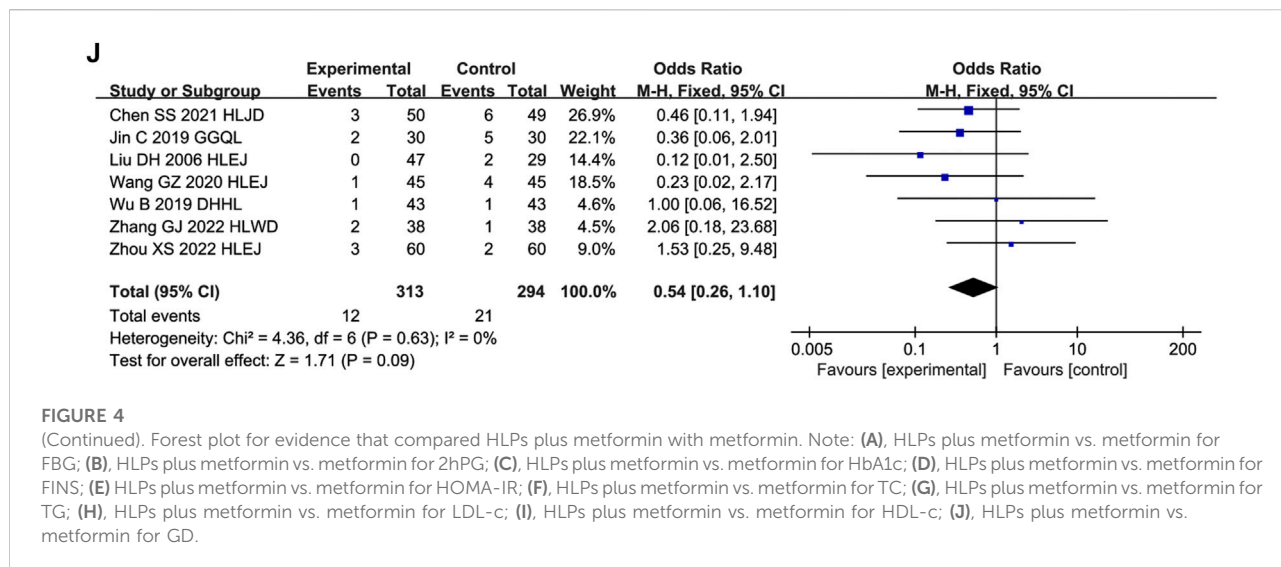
J

| Study or Subgroup | Experimental Events | Experimental Total | Control Events | Control Total | Weight | Odds Ratio M-H, Fixed, 95% CI |
|---|---|---|---|---|---|---|
| Chen SS 2021 HLJD | 3 | 50 | 6 | 49 | 26.9% | 0.46 [0.11, 1.94] |
| Jin C 2019 GGQL | 2 | 30 | 5 | 30 | 22.1% | 0.36 [0.06, 2.01] |
| Liu DH 2006 HLEJ | 0 | 47 | 2 | 29 | 14.4% | 0.12 [0.01, 2.50] |
| Wang GZ 2020 HLEJ | 1 | 45 | 4 | 45 | 18.5% | 0.23 [0.02, 2.17] |
| Wu B 2019 DHHL | 1 | 43 | 1 | 43 | 4.6% | 1.00 [0.06, 16.52] |
| Zhang GJ 2022 HLWD | 2 | 38 | 1 | 38 | 4.5% | 2.06 [0.18, 23.68] |
| Zhou XS 2022 HLEJ | 3 | 60 | 2 | 60 | 9.0% | 1.53 [0.25, 9.48] |
| Total (95% CI) | | 313 | | 294 | 100.0% | 0.54 [0.26, 1.10] |
| Total events | 12 | | 21 | | | |

Heterogeneity: Chi² = 4.36, df = 6 (P = 0.63); I² = 0%
Test for overall effect: Z = 1.71 (P = 0.09)

Odds Ratio
M-H, Fixed, 95% CI
0.005 0.1 1 10 200
Favours [experimental] Favours [control]

FIGURE 4
(Continued). Forest plot for evidence that compared HLPs plus metformin with metformin. Note: (A), HLPs plus metformin vs. metformin for FBG; (B), HLPs plus metformin vs. metformin for 2hPG; (C), HLPs plus metformin vs. metformin for HbA1c; (D), HLPs plus metformin vs. metformin for FINS; (E) HLPs plus metformin vs. metformin for HOMA-IR; (F), HLPs plus metformin vs. metformin for TC; (G), HLPs plus metformin vs. metformin for TG; (H), HLPs plus metformin vs. metformin for LDL-c; (I), HLPs plus metformin vs. metformin for HDL-c; (J), HLPs plus metformin vs. metformin for GD.